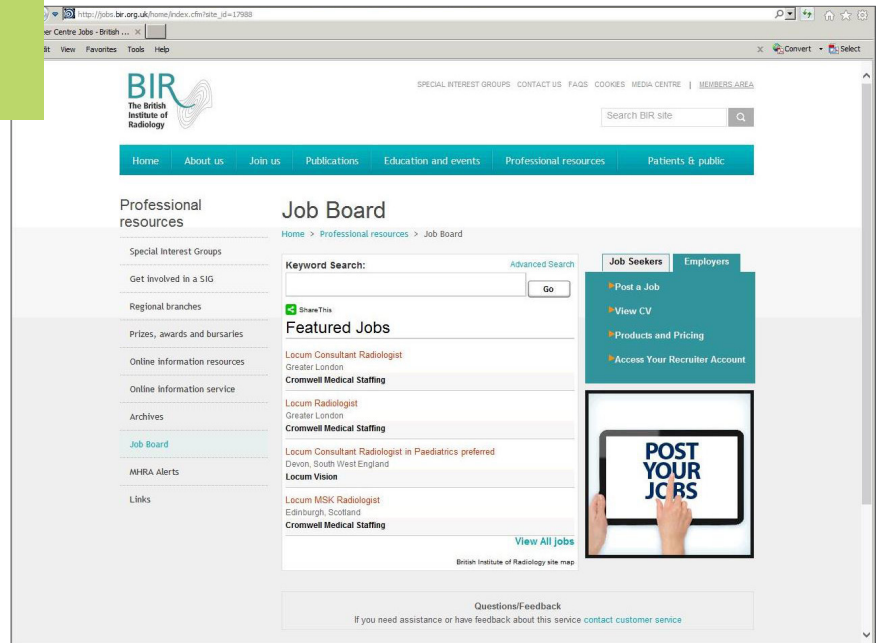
http://jobs.bir.org.uk/home/index.cfm?site_id=17988

er Centre Jobs - British ... ×

dit View Favorites Tools Help

Convert Select

BIR
The British Institute of Radiology

SPECIAL INTEREST GROUPS CONTACT US FAQS COOKIES MEDIA CENTRE | MEMBERS AREA

Search BIR site

Home About us Join us Publications Education and events Professional resources Patients & public

Professional resources

Job Board

Home > Professional resources > Job Board

Special Interest Groups
Get involved in a SIG
Regional branches
Prizes, awards and bursaries
Online information resources
Online information service
Archives
Job Board
MHRA Alerts
Links

Keyword Search:

Advanced Search

Go

ShareThis

Featured Jobs

Locum Consultant Radiologist
Greater London
Cromwell Medical Staffing

Locum Radiologist
Greater London
Cromwell Medical Staffing

Locum Consultant Radiologist in Paediatrics preferred
Devon, South West England
Locum Vision

Locum MSK Radiologist
Edinburgh, Scotland
Cromwell Medical Staffing

View All jobs

British Institute of Radiology site map

Job Seekers Employers

Post a Job
View CV
Products and Pricing
Access Your Recruiter Account

POST YOUR JOBS

Questions/Feedback
If you need assistance or have feedback about this service contact customer service